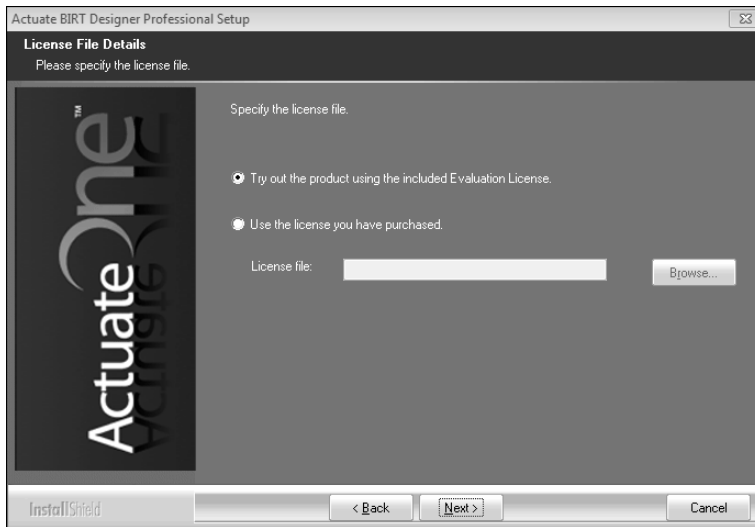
Actuate BIRT Designer Professional Setup

License File Details
Please specify the license file.

ActuateOne™

Specify the license file.

Try out the product using the included Evaluation License.

Use the license you have purchased.

License file:

Browse...

InstallShield

< Back

Next >

Cancel